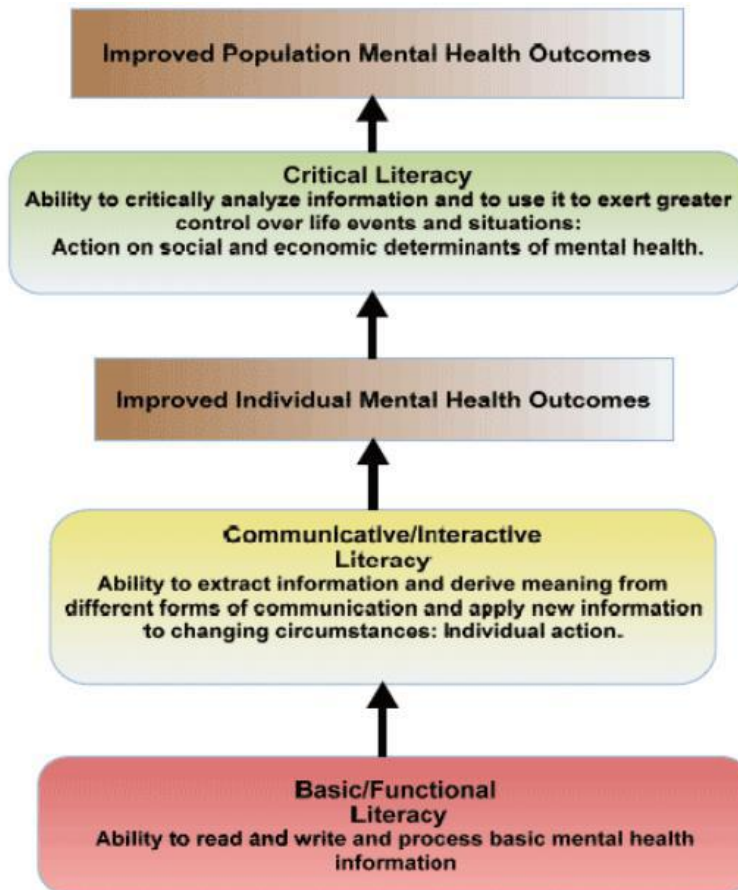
Improved Population Mental Health Outcomes

Critical Literacy
Ability to critically analyze information and to use it to exert greater control over life events and situations:
Action on social and economic determinants of mental health.

Improved Individual Mental Health Outcomes

Communicative/Interactive Literacy
Ability to extract information and derive meaning from different forms of communication and apply new information to changing circumstances: Individual action.

Basic/Functional Literacy
Ability to read and write and process basic mental health information